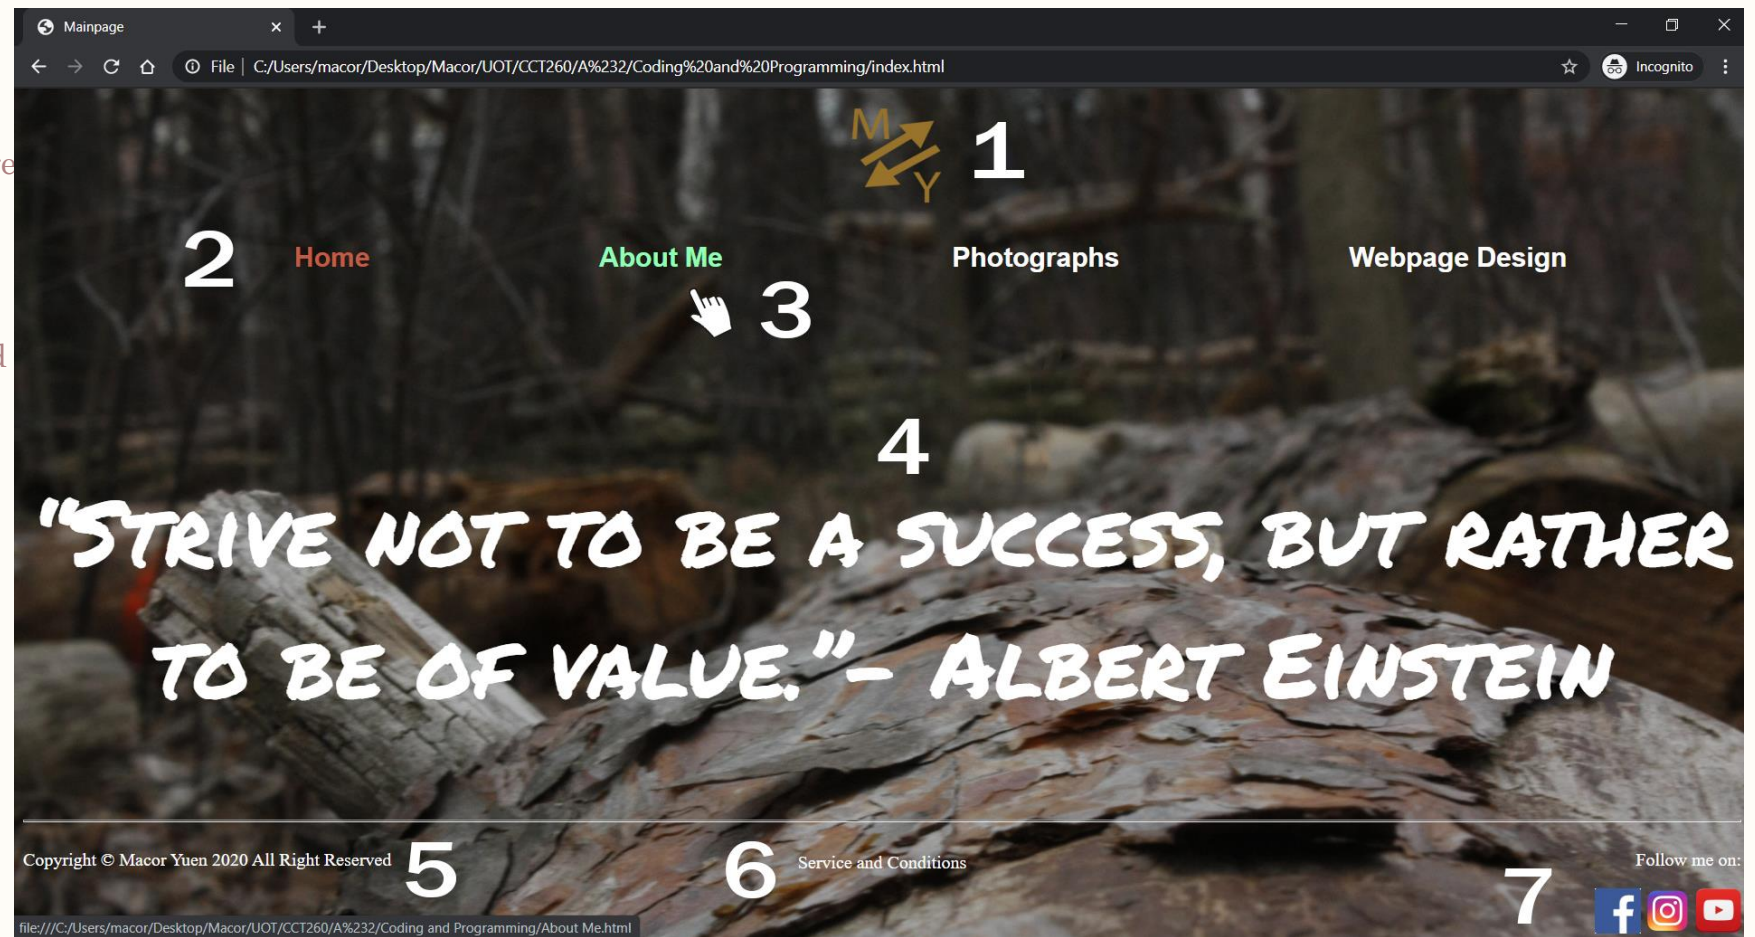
Mainpage

File | C:/Users/macor/Desktop/Macor/UOT/CCT260/A%232/Coding%20and%20Programming/index.html

Incognito

M Y 1

2 Home About Me Photographs Webpage Design

3

4

"Strive not to be a success, but rather to be of value."- Albert Einstein

Copyright © Macor Yuen 2020 All Right Reserved 5

6 Service and Conditions

Follow me on:

7

file:///C:/Users/macor/Desktop/Macor/UOT/CCT260/A%232/Coding and Programming/About Me.html